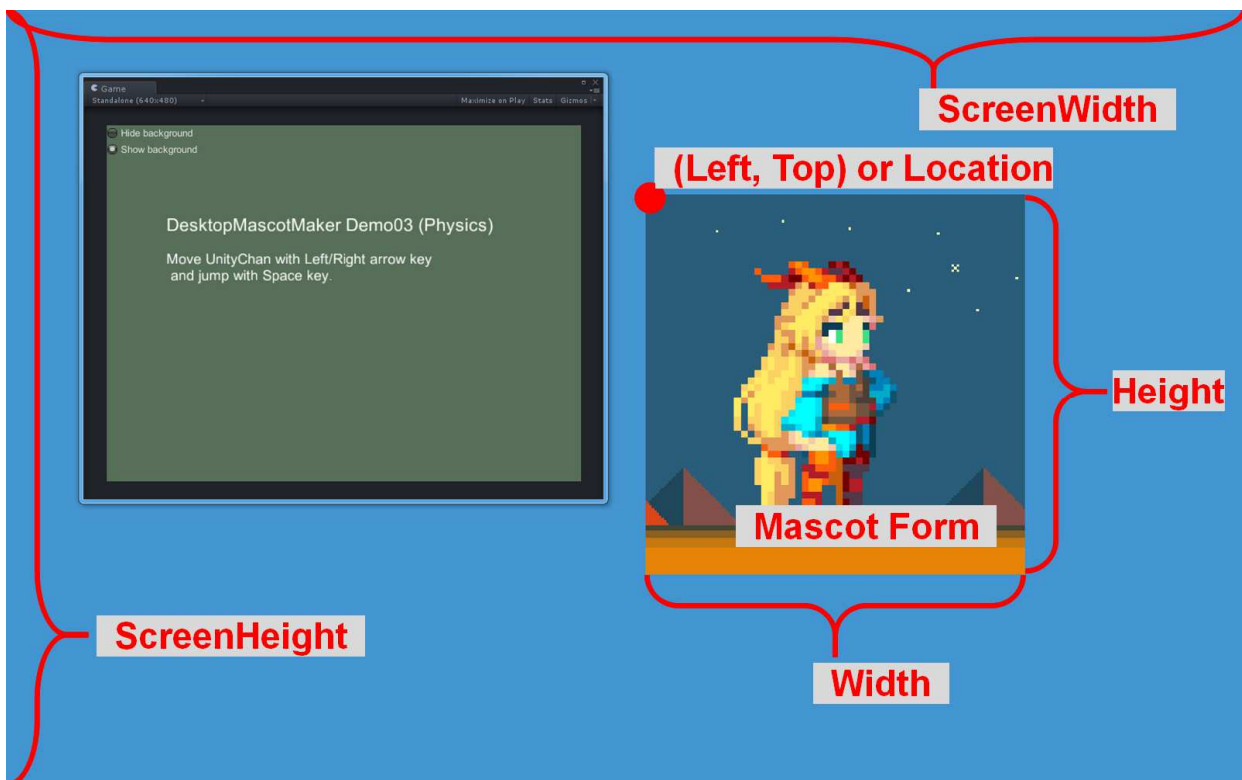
Game
Standalone (640x480)
Maximize on Play Stats Gizmos

Hide background
Show background

DesktopMascotMaker Demo03 (Physics)

Move UnityChan with Left/Right arrow key and jump with Space key.

ScreenWidth

(Left, Top) or Location

Height

Mascot Form

ScreenHeight

Width